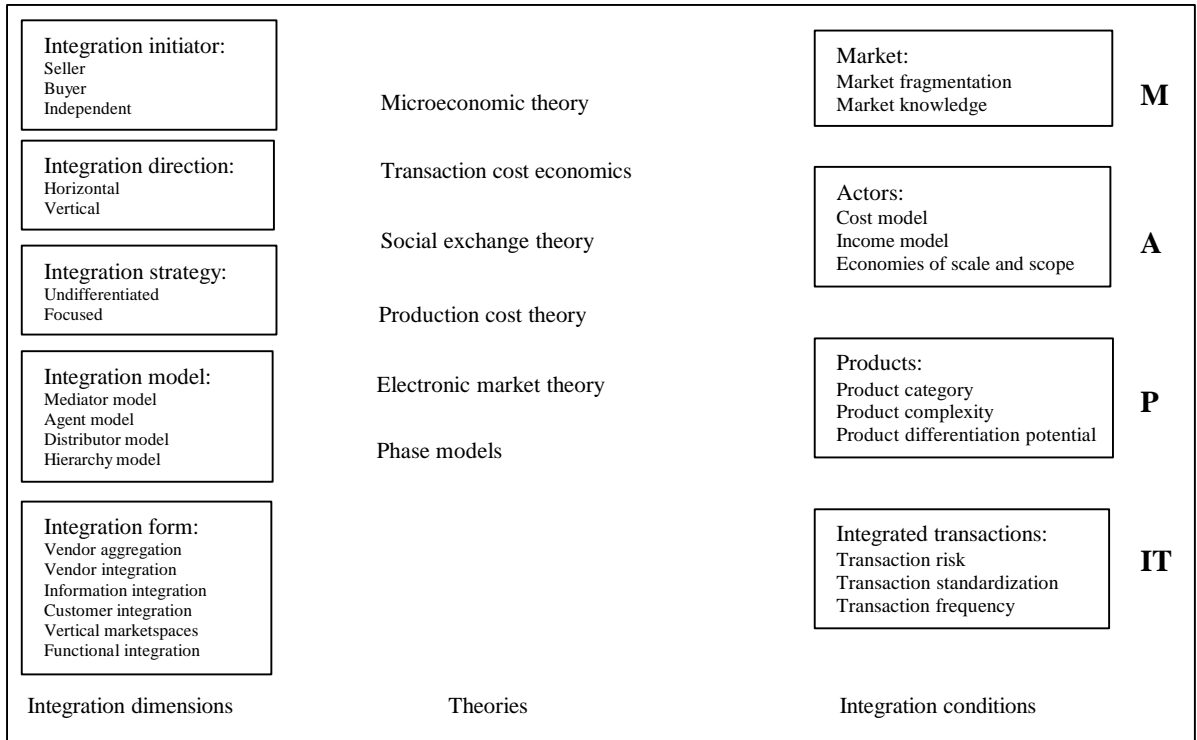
Integration initiator:
Seller
Buyer
Independent

Integration direction:
Horizontal
Vertical

Integration strategy:
Undifferentiated
Focused

Integration model:
Mediator model
Agent model
Distributor model
Hierarchy model

Integration form:
Vendor aggregation
Vendor integration
Information integration
Customer integration
Vertical marketspaces
Functional integration

Integration dimensions

Microeconomic theory

Transaction cost economics

Social exchange theory

Production cost theory

Electronic market theory

Phase models

Theories

Market:
Market fragmentation
Market knowledge

M

Actors:
Cost model
Income model
Economies of scale and scope

A

Products:
Product category
Product complexity
Product differentiation potential

P

Integrated transactions:
Transaction risk
Transaction standardization
Transaction frequency

IT

Integration conditions